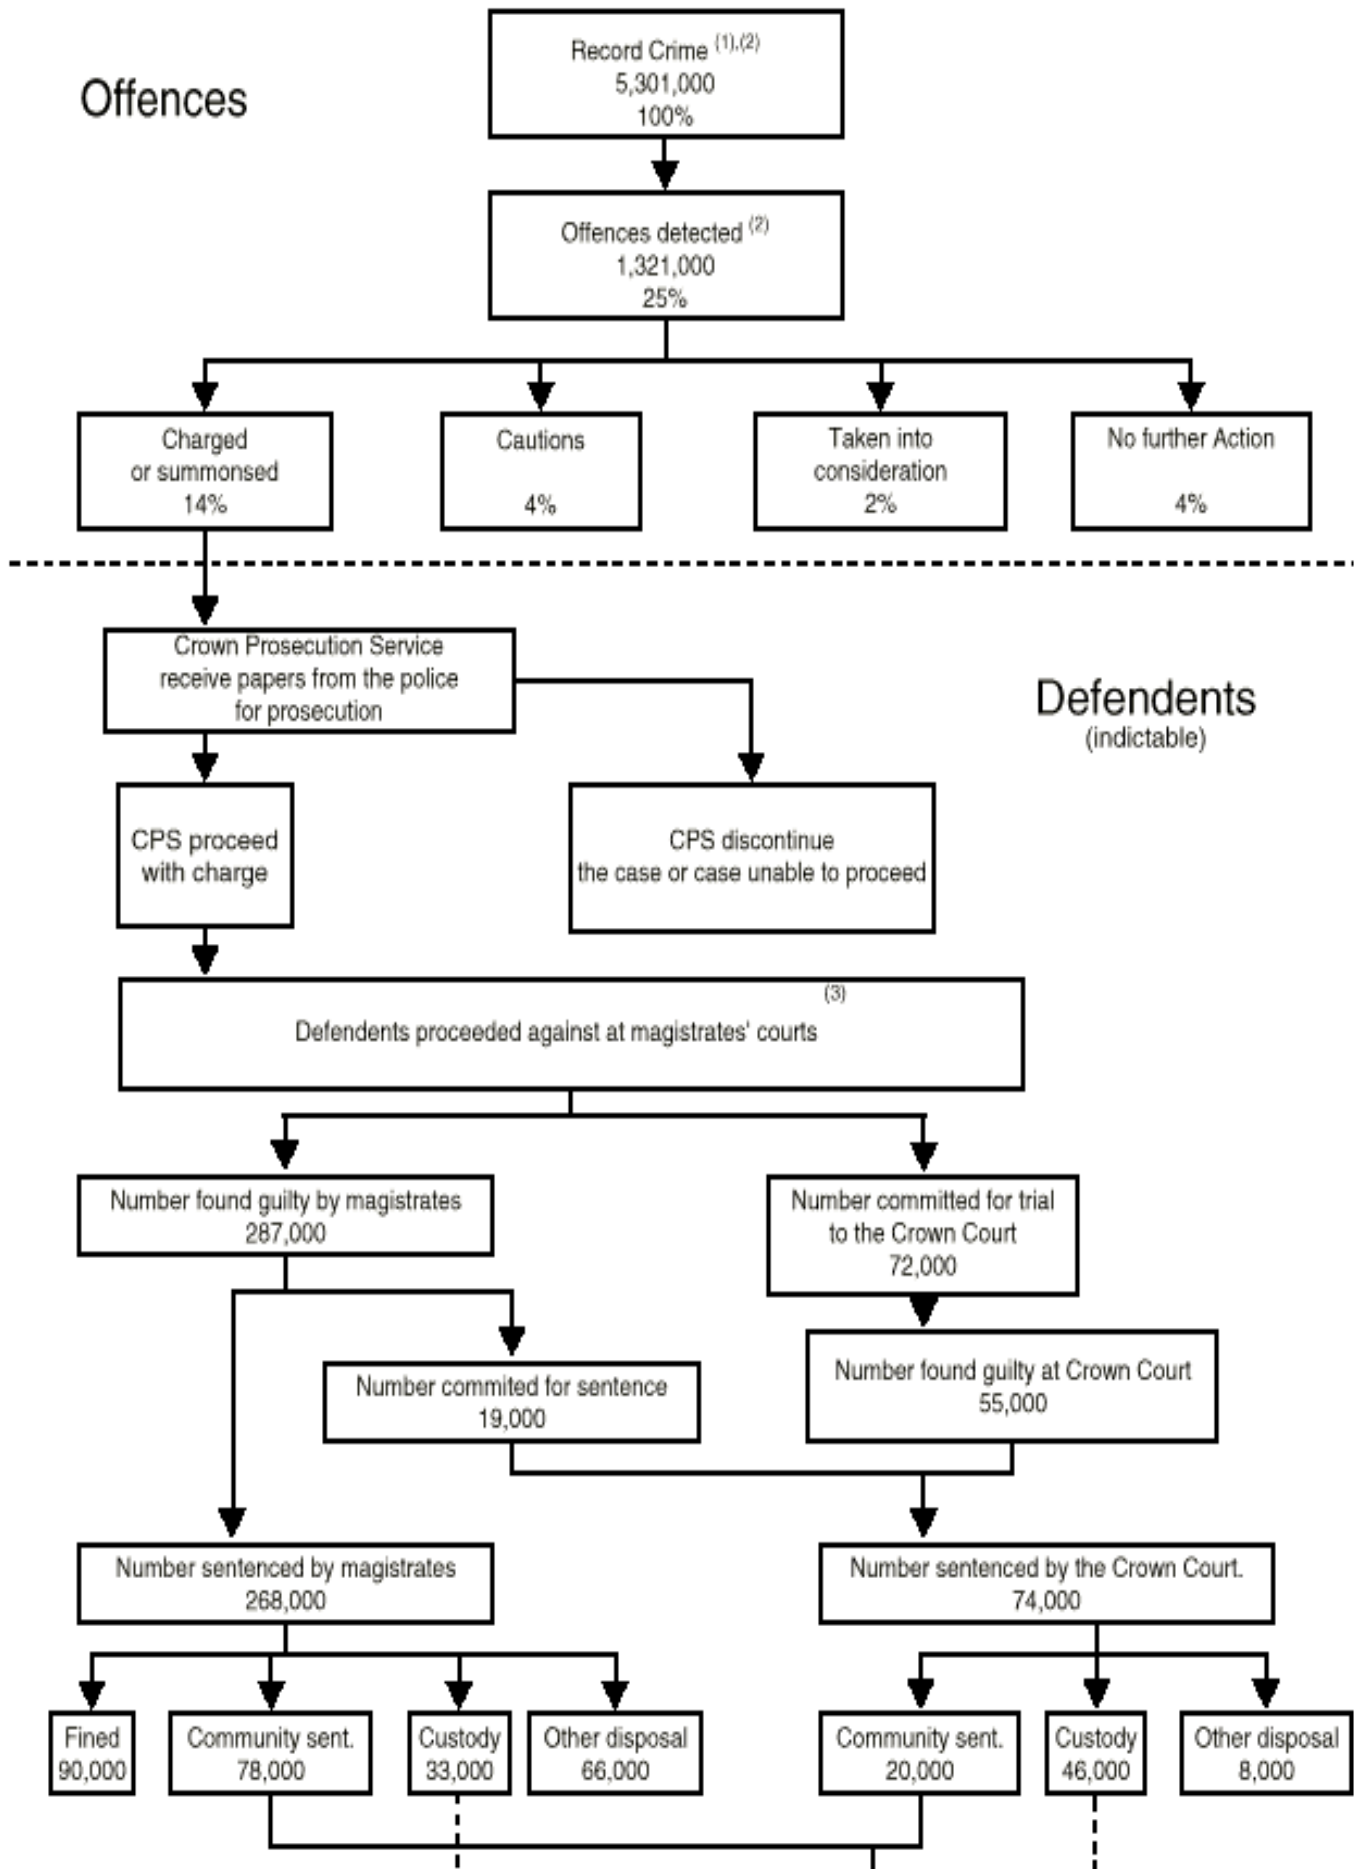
Offences

Record Crime $^{(1),(2)}$
5,301,000
100%

Offences detected $^{(2)}$
1,321,000
25%

Charged or summonsed
14%

Cautions
4%

Taken into consideration
2%

No further Action
4%

Crown Prosecution Service receive papers from the police for prosecution

Defendents
(indictable)

CPS proceed with charge

CPS discontinue the case or case unable to proceed

Defendents proceeded against at magistrates' courts $^{(3)}$

Number found guilty by magistrates
287,000

Number committed for trial to the Crown Court
72,000

Number commited for sentence
19,000

Number found guilty at Crown Court
55,000

Number sentenced by magistrates
268,000

Number sentenced by the Crown Court.
74,000

Fined
90,000

Community sent.
78,000

Custody
33,000

Other disposal
66,000

Community sent.
20,000

Custody
46,000

Other disposal
8,000